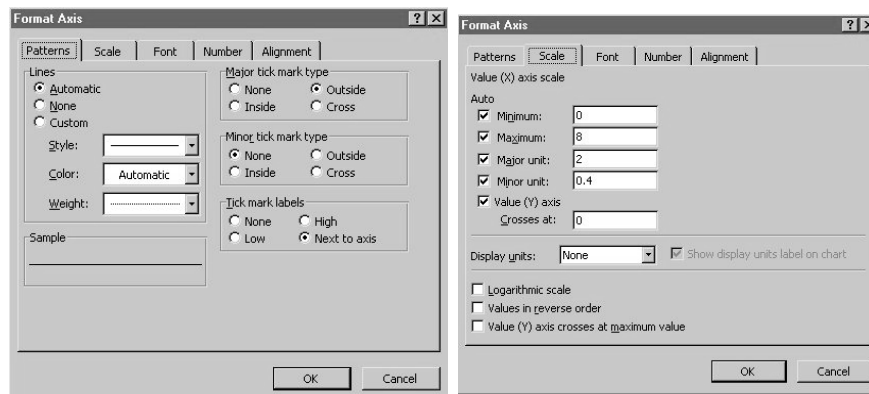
Format Axis

? X

Patterns | Scale | Font | Number | Alignment

Lines
Automatic
None
Custom
Style:
Color: Automatic
Weight:

Major tick mark type
None
Outside
Inside
Cross

Minor tick mark type
None
Outside
Inside
Cross

Tick mark labels
None
High
Low
Next to axis

Sample

OK
Cancel

Format Axis

? X

Patterns | Scale | Font | Number | Alignment

Value (X) axis scale

Auto
Minimum: 0
Maximum: 8
Major unit: 2
Minor unit: 0.4
Value (Y) axis
Crosses at: 0

Display units: None
Show display units label on chart

Logarithmic scale
Values in reverse order
Value (Y) axis crosses at maximum value

OK
Cancel